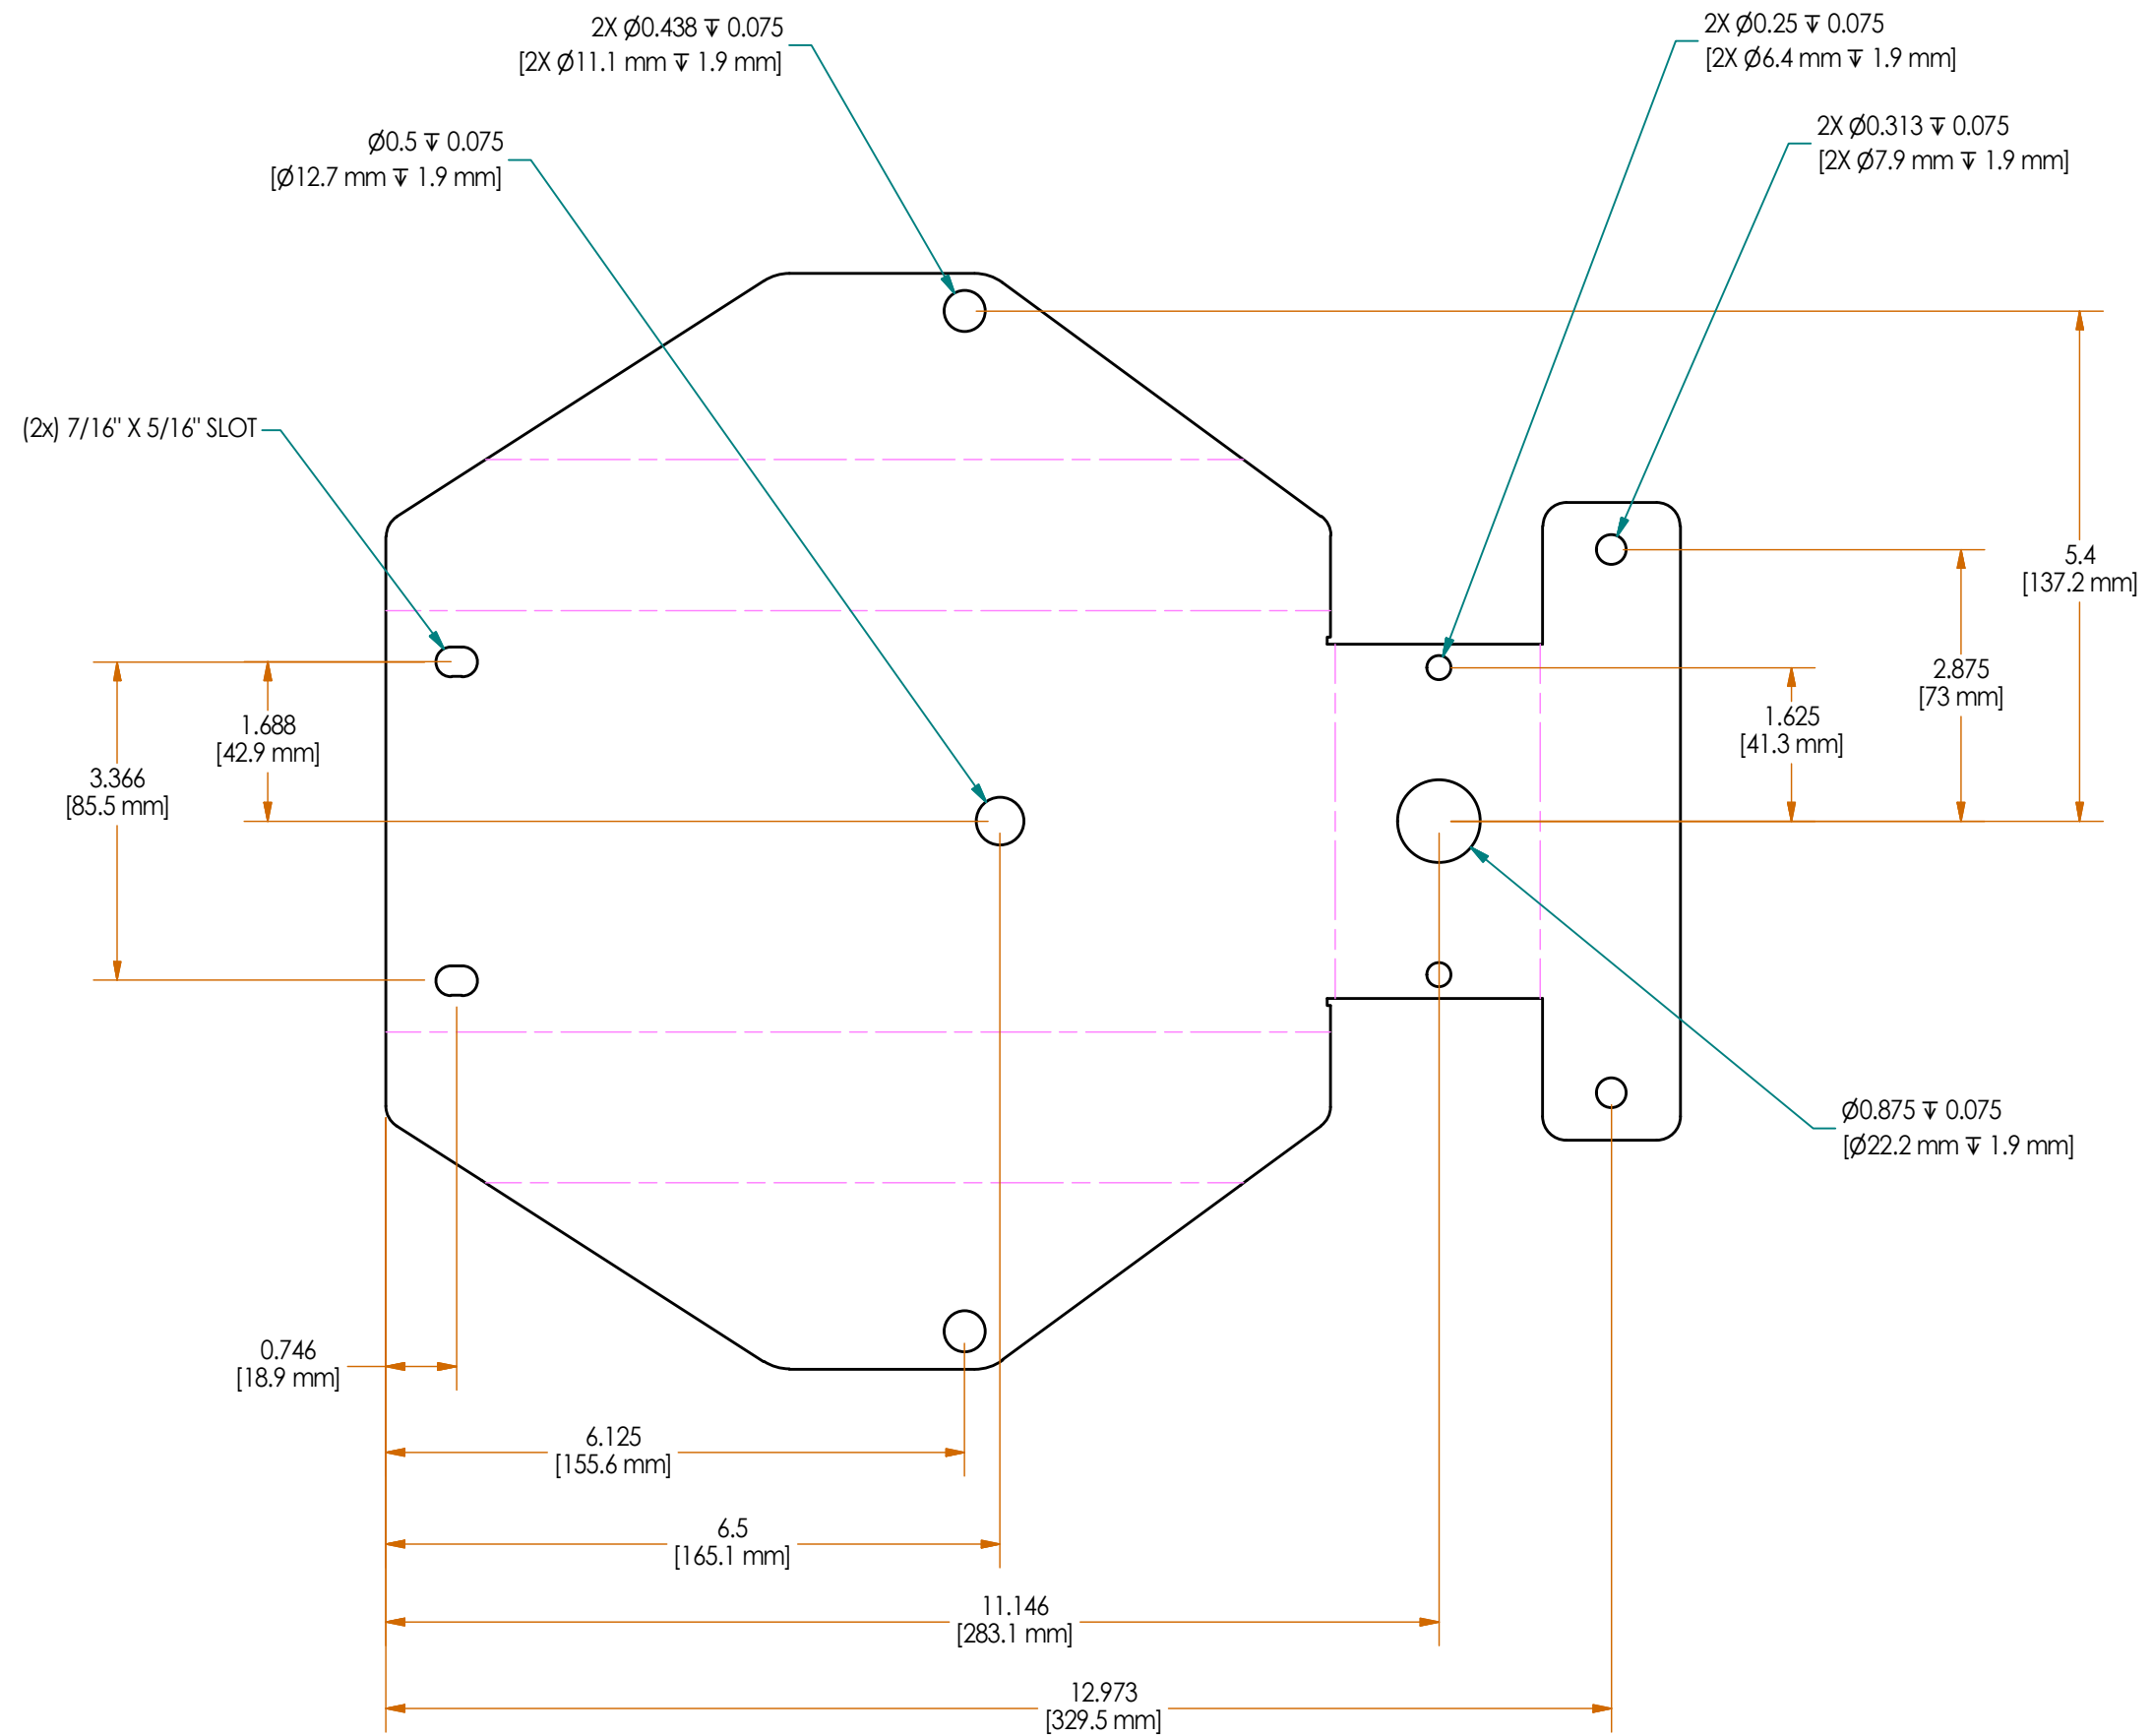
2X Ø0.438 ⫰ 0.075
[2X Ø11.1 mm ⫰ 1.9 mm]

2X Ø0.25 ⫰ 0.075
[2X Ø6.4 mm ⫰ 1.9 mm]

2X Ø0.313 ⫰ 0.075
[2X Ø7.9 mm ⫰ 1.9 mm]

Ø0.5 ⫰ 0.075
[Ø12.7 mm ⫰ 1.9 mm]

(2x) 7/16" X 5/16" SLOT

5.4
[137.2 mm]

2.875
[73 mm]

1.625
[41.3 mm]

1.688
[42.9 mm]

3.366
[85.5 mm]

Ø0.875 ⫰ 0.075
[Ø22.2 mm ⫰ 1.9 mm]

0.746
[18.9 mm]

6.125
[155.6 mm]

6.5
[165.1 mm]

11.146
[283.1 mm]

12.973
[329.5 mm]